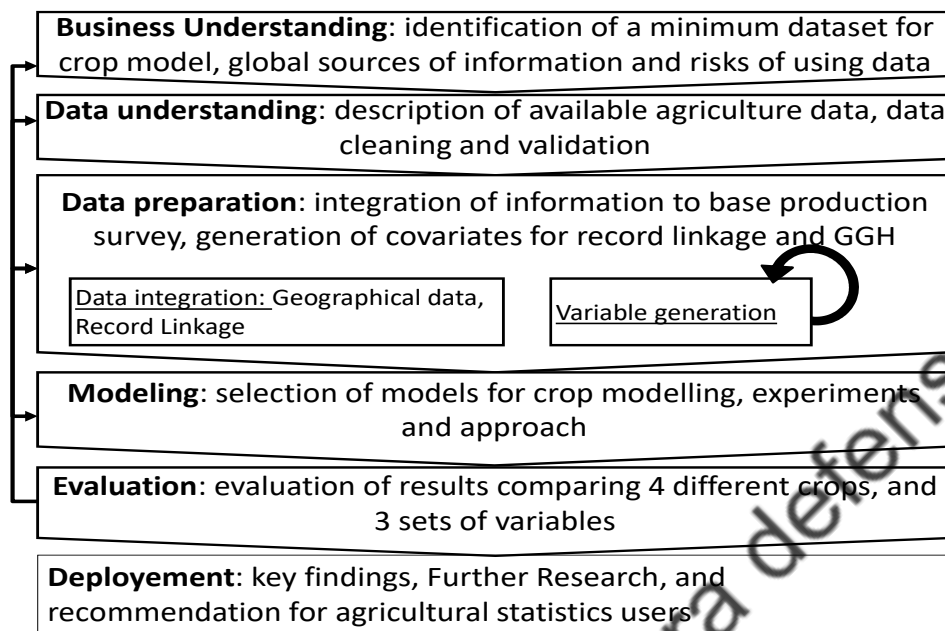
**Business Understanding**: identification of a minimum dataset for crop model, global sources of information and risks of using data

**Data understanding**: description of available agriculture data, data cleaning and validation

**Data preparation**: integration of information to base production survey, generation of covariates for record linkage and GGH

Data integration: Geographical data, Record Linkage

Variable generation

**Modeling**: selection of models for crop modelling, experiments and approach

**Evaluation**: evaluation of results comparing 4 different crops, and 3 sets of variables

**Deployement**: key findings, Further Research, and recommendation for agricultural statistics users

a defens